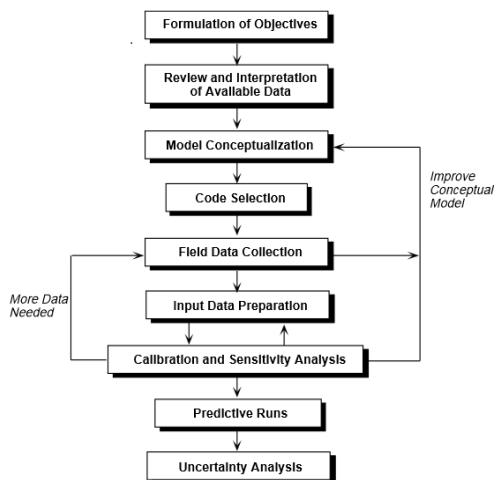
Formulation of Objectives

Review and Interpretation of Available Data

Model Conceptualization

Improve Conceptual Model

Code Selection

Field Data Collection

More Data Needed

Input Data Preparation

Calibration and Sensitivity Analysis

Predictive Runs

Uncertainty Analysis